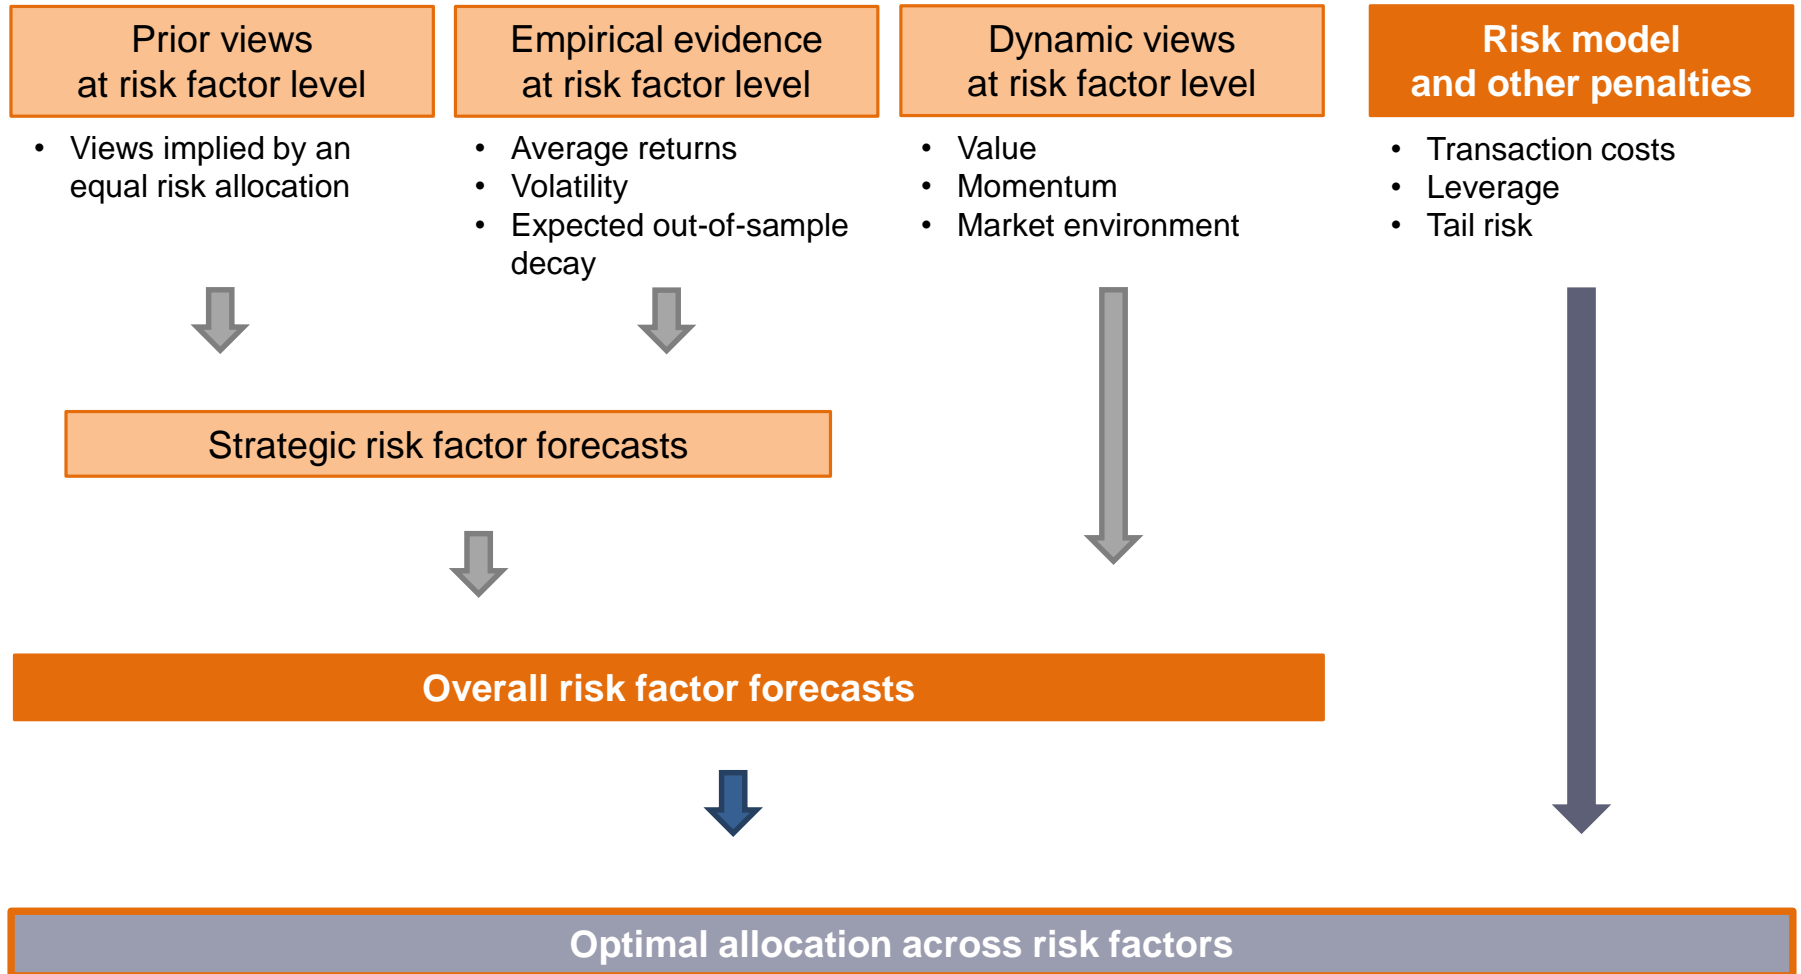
Prior views at risk factor level

• Views implied by an equal risk allocation

Empirical evidence at risk factor level

• Average returns
• Volatility
• Expected out-of-sample decay

Dynamic views at risk factor level

• Value
• Momentum
• Market environment

Risk model and other penalties

• Transaction costs
• Leverage
• Tail risk

Strategic risk factor forecasts

Overall risk factor forecasts

Optimal allocation across risk factors